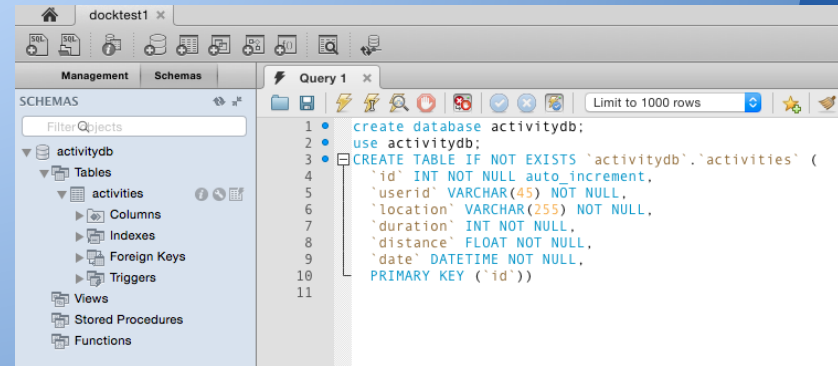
docktest1 ×

Management | Schemas

SCHEMAS

Filter objects

activitydb
Tables
activities
Columns
Indexes
Foreign Keys
Triggers
Views
Stored Procedures
Functions

Query 1 ×

Limit to 1000 rows

1 create database activitydb;
2 use activitydb;
3 CREATE TABLE IF NOT EXISTS `activitydb`.`activities` (
4 `id` INT NOT NULL auto_increment,
5 `userid` VARCHAR(45) NOT NULL,
6 `location` VARCHAR(255) NOT NULL,
7 `duration` INT NOT NULL,
8 `distance` FLOAT NOT NULL,
9 `date` DATETIME NOT NULL,
10 PRIMARY KEY (`id`))
11